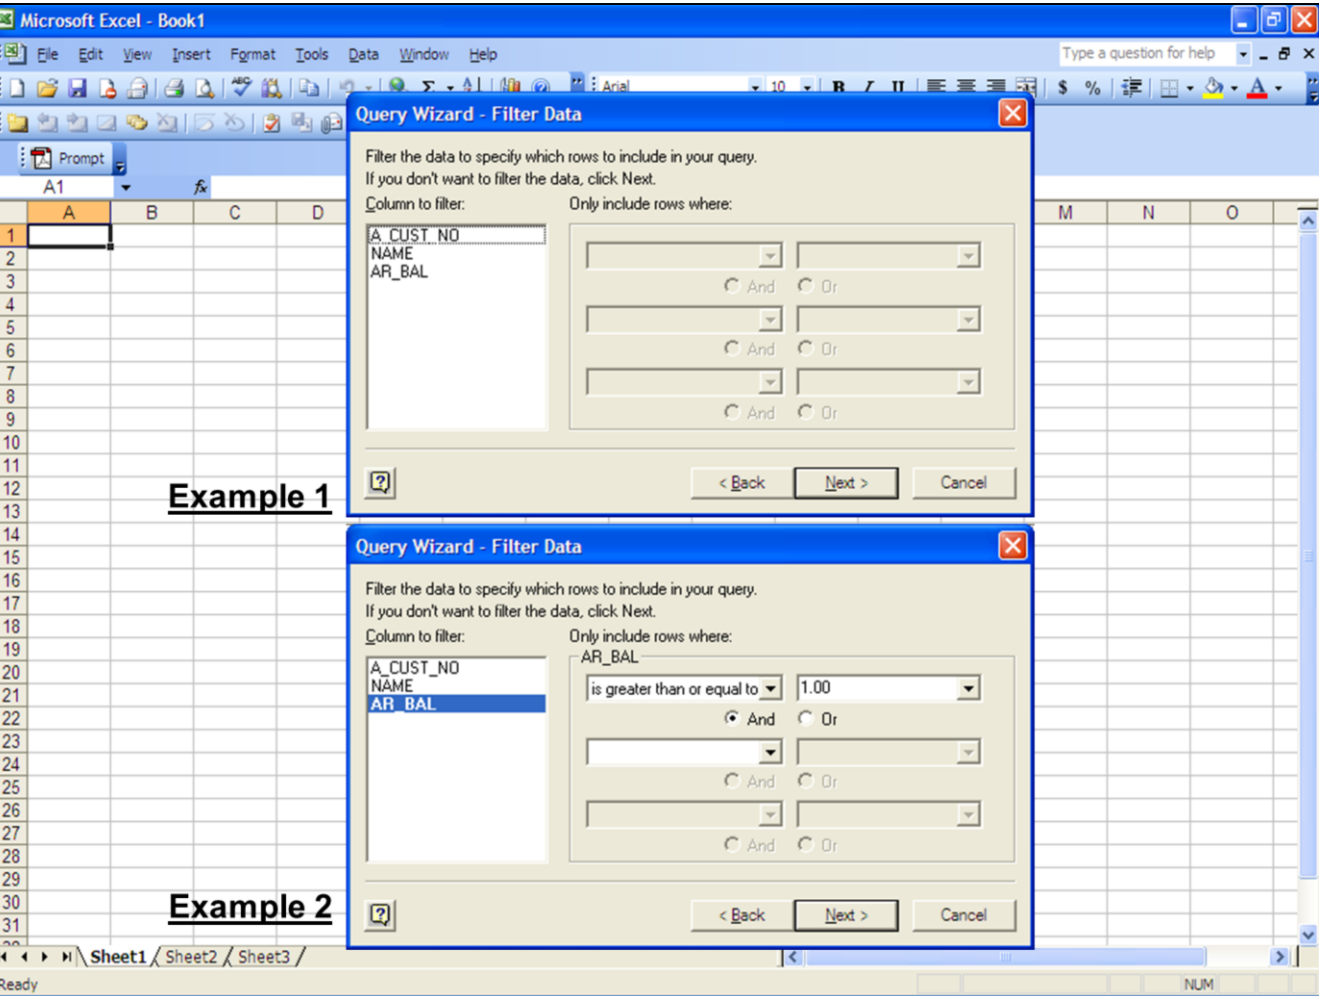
Microsoft Excel - Book1

File Edit View Insert Format Tools Data Window Help

Type a question for help

Arial 10 B I U $ %

Prompt

A1 fx

A B C D M N O

1 2 3 4 5 6 7 8 9 10 11 12 13 14 15 16 17 18 19 20 21 22 23 24 25 26 27 28 29 30 31

Query Wizard - Filter Data

Filter the data to specify which rows to include in your query.
If you don't want to filter the data, click Next.

Column to filter:

Only include rows where:

A_CUST_NO
NAME
AR_BAL

And Or

And Or

And Or

< Back Next > Cancel

Example 1

Query Wizard - Filter Data

Filter the data to specify which rows to include in your query.
If you don't want to filter the data, click Next.

Column to filter:

Only include rows where:

AR_BAL

A_CUST_NO
NAME
AR_BAL

is greater than or equal to 1.00

And Or

And Or

And Or

< Back Next > Cancel

Example 2

Sheet1 Sheet2 Sheet3

Ready NUM